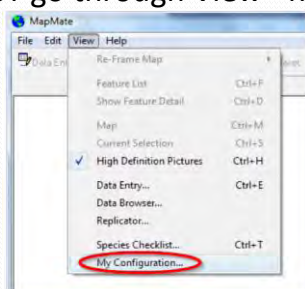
go through View
MapMate
File Edit View Help
Data Ent
Re-Frame Map
Feature List Ctrl+F
Show Feature Detail Ctrl+D
Map Ctrl+M
Current Selection Ctrl+S
High Definition Pictures Ctrl+H
Data Entry... Ctrl+E
Data Browser...
Replicator...
Species Checklist... Ctrl+T
My Configuration...